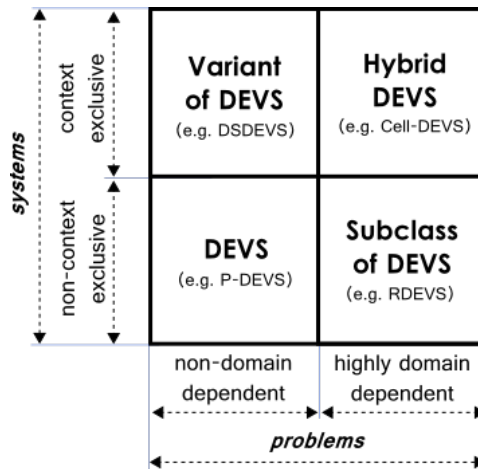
systems

context exclusive

non-context exclusive

Variant of DEVS
(e.g. DSDEVS)

Hybrid DEVS
(e.g. Cell-DEVS)

DEVS
(e.g. P-DEVS)

Subclass of DEVS
(e.g. RDEVS)

non-domain dependent

highly domain dependent

problems